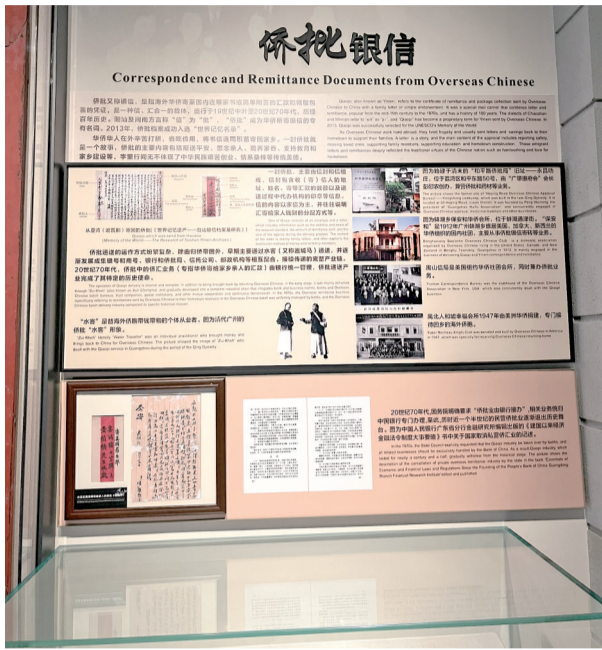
侨批银信

Correspondence and Remittance Documents from Overseas Chinese

侨批又称银信，是指海外华侨华人通过民间渠道寄回国内的汇款及家书的合称。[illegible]

Qiaopi, also known as Yinxin, refers to the combination of remittances and package collection sent by Overseas Chinese to China with a family letter or simple endorsement. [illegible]

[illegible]

从是世（明清时）闽粤侨批史（世界记忆遗产——侨批之中）

侨批史迹的溯源与发展及侨批业兴衰的历史背景……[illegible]

"水客" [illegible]

中国银行广州分行（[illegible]）

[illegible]

20世纪70年代，国务院明确提出"侨批业由银行接办"，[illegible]

In the 1970s, the State Council explicitly requested that the Qiaopi industry be taken over by banks, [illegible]